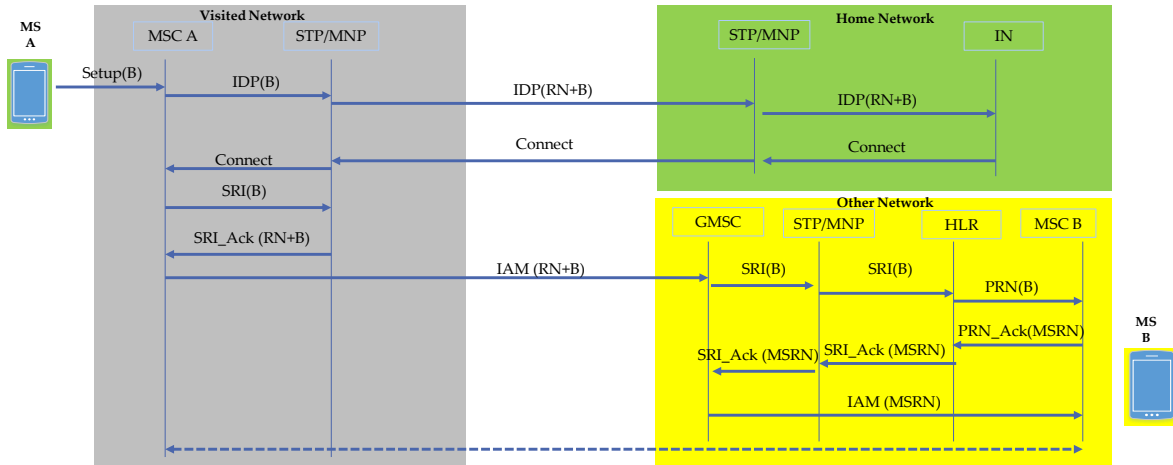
MS A

Visited Network

MSC A

STP/MNP

Home Network

STP/MNP

IN

Setup(B)

IDP(B)

IDP(RN+B)

IDP(RN+B)

Connect

Connect

Connect

SRI(B)

SRI_Ack (RN+B)

Other Network

GMSC

STP/MNP

HLR

MSC B

IAM (RN+B)

SRI(B)

SRI(B)

PRN(B)

MS B

PRN_Ack(MSRN)

SRI_Ack (MSRN)

SRI_Ack (MSRN)

IAM (MSRN)